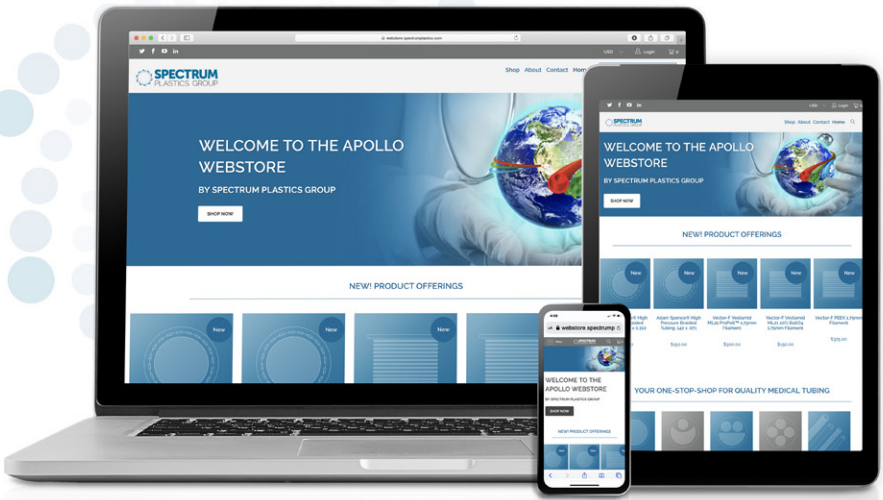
webstore.spectrumplastics.com

USD Login

SPECTRUM PLASTICS GROUP

Shop About Contact Hom

WELCOME TO THE APOLLO WEBSTORE

BY SPECTRUM PLASTICS GROUP

SHOP NOW

NEW! PRODUCT OFFERINGS

New

New

New

USD Login

SPECTRUM PLASTICS GROUP

Shop About Contact Home

WELCOME TO THE APOLLO WEBSTORE

BY SPECTRUM PLASTICS GROUP

SHOP NOW

NEW! PRODUCT OFFERINGS

New

New

New

New

New

Apjen Spence® High Pressure Braided Tubing

Vector-F Verisamid ML21 ProFlex™ 1.75mm Filament

Vector-F Verisamid ML21 10% BaSO4 1.75mm Filament

Vector-F PEEK 1.75mm Filament

$150.00

$200.00

$150.00

$225.00

YOUR ONE-STOP-SHOP FOR QUALITY MEDICAL TUBING

webstore.spectrump

WELCOME TO THE APOLLO WEBSTORE

BY SPECTRUM PLASTICS GROUP

SHOP NOW

NEW! PRODUCT OFFERINGS